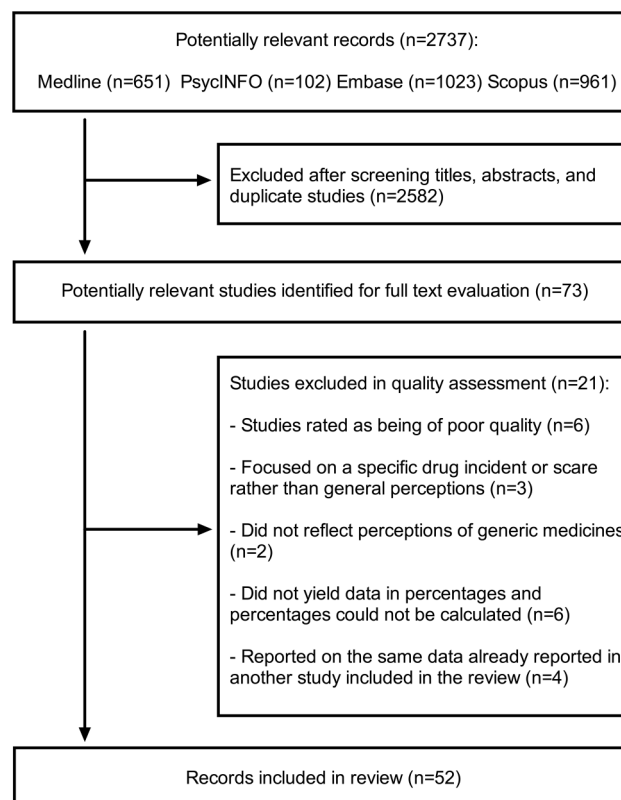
Potentially relevant records (n=2737):

Medline (n=651) PsycINFO (n=102) Embase (n=1023) Scopus (n=961)

Excluded after screening titles, abstracts, and duplicate studies (n=2582)

Potentially relevant studies identified for full text evaluation (n=73)

Studies excluded in quality assessment (n=21):

- Studies rated as being of poor quality (n=6)

- Focused on a specific drug incident or scare rather than general perceptions (n=3)

- Did not reflect perceptions of generic medicines (n=2)

- Did not yield data in percentages and percentages could not be calculated (n=6)

- Reported on the same data already reported in another study included in the review (n=4)

Records included in review (n=52)